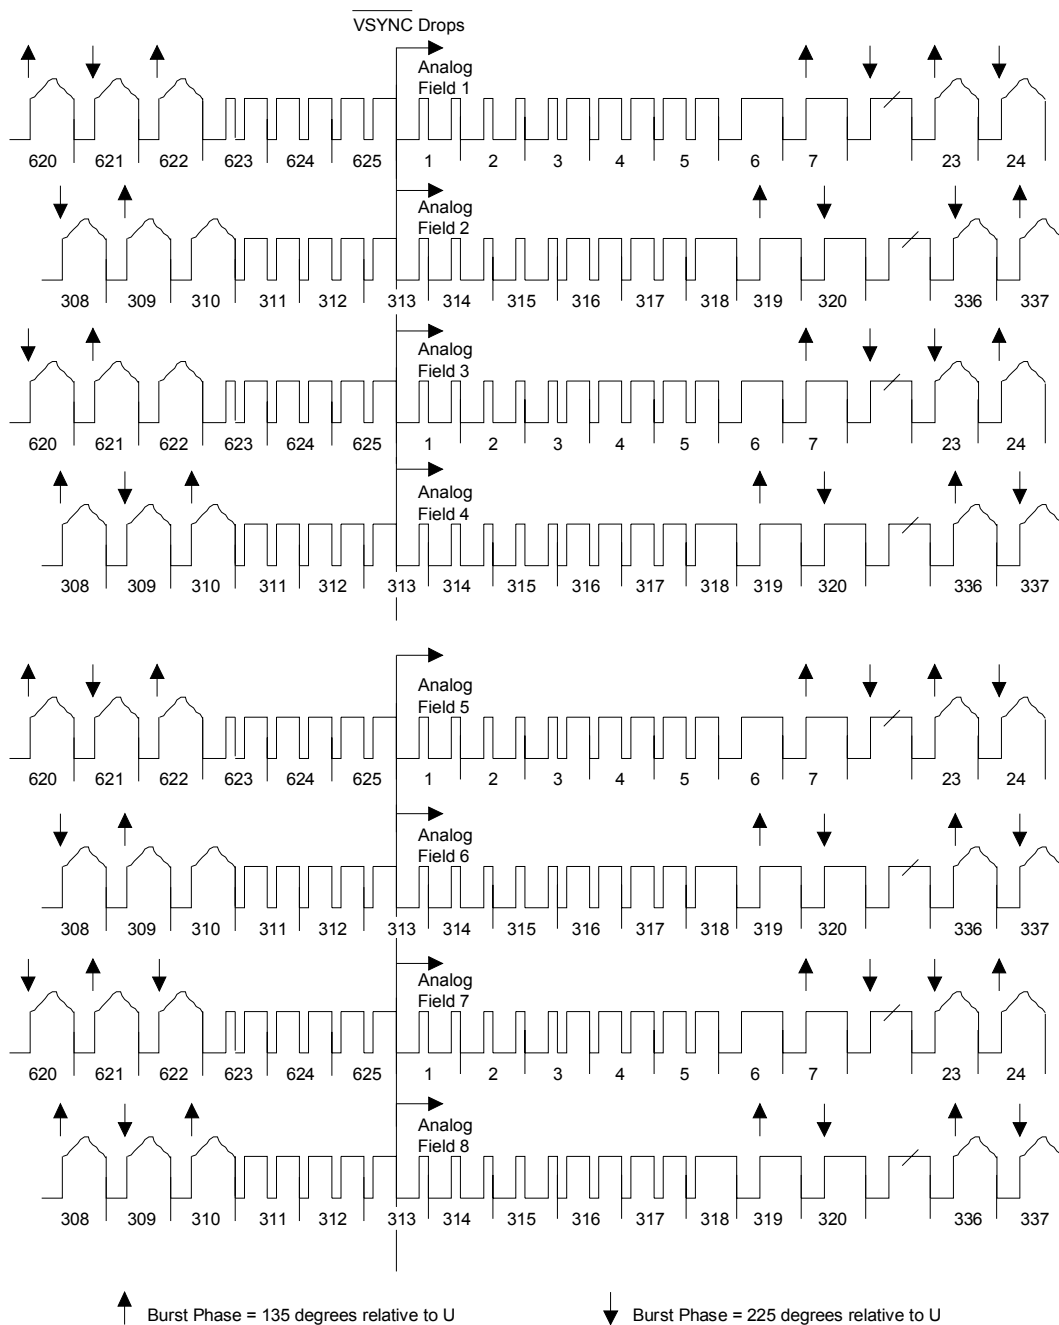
$\overline{\text{VSYNC}}$ Drops

Analog Field 1

620 621 622 623 624 625 1 2 3 4 5 6 7 23 24

Analog Field 2

308 309 310 311 312 313 314 315 316 317 318 319 320 336 337

Analog Field 3

620 621 622 623 624 625 1 2 3 4 5 6 7 23 24

Analog Field 4

308 309 310 311 312 313 314 315 316 317 318 319 320 336 337

Analog Field 5

620 621 622 623 624 625 1 2 3 4 5 6 7 23 24

Analog Field 6

308 309 310 311 312 313 314 315 316 317 318 319 320 336 337

Analog Field 7

620 621 622 623 624 625 1 2 3 4 5 6 7 23 24

Analog Field 8

308 309 310 311 312 313 314 315 316 317 318 319 320 336 337

Burst Phase = 135 degrees relative to U

Burst Phase = 225 degrees relative to U